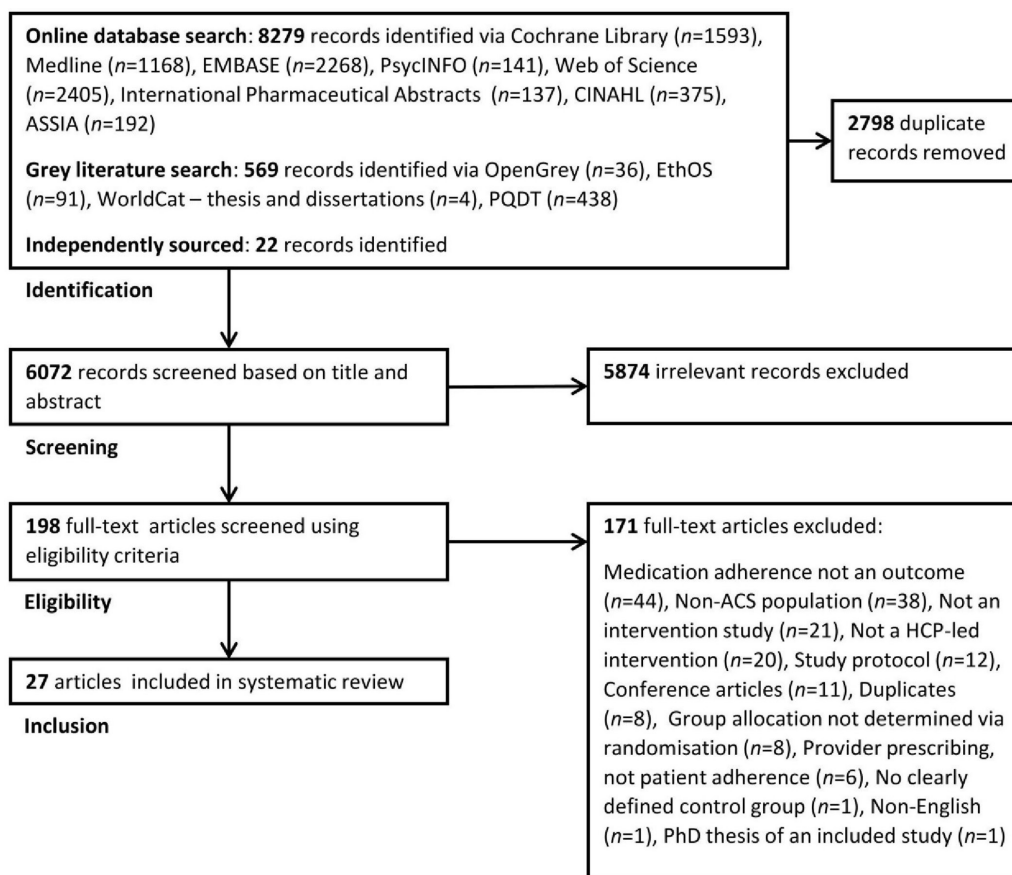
**Online database search**: **8279** records identified via Cochrane Library (*n*=1593), Medline (*n*=1168), EMBASE (*n*=2268), PsycINFO (*n*=141), Web of Science (*n*=2405), International Pharmaceutical Abstracts (*n*=137), CINAHL (*n*=375), ASSIA (*n*=192)

**Grey literature search**: **569** records identified via OpenGrey (*n*=36), EthOS (*n*=91), WorldCat – thesis and dissertations (*n*=4), PQDT (*n*=438)

**Independently sourced**: **22** records identified

**2798** duplicate records removed

**Identification**

**6072** records screened based on title and abstract

**5874** irrelevant records excluded

**Screening**

**198** full-text articles screened using eligibility criteria

**171** full-text articles excluded:

Medication adherence not an outcome (*n*=44), Non-ACS population (*n*=38), Not an intervention study (*n*=21), Not a HCP-led intervention (*n*=20), Study protocol (*n*=12), Conference articles (*n*=11), Duplicates (*n*=8), Group allocation not determined via randomisation (*n*=8), Provider prescribing, not patient adherence (*n*=6), No clearly defined control group (*n*=1), Non-English (*n*=1), PhD thesis of an included study (*n*=1)

**Eligibility**

**27** articles included in systematic review

**Inclusion**